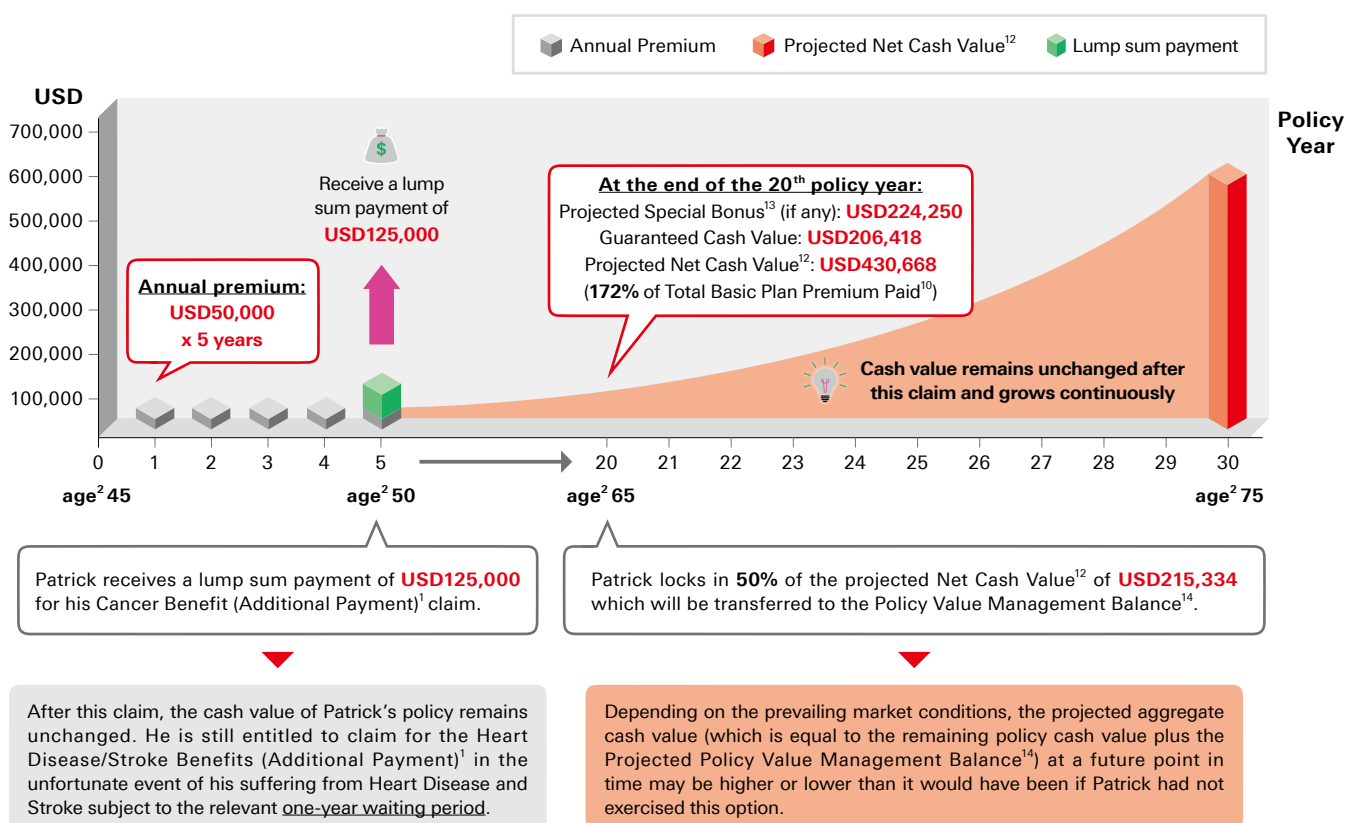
Annual Premium Projected Net Cash Value$^{12}$ Lump sum payment

USD

700,000
600,000
500,000
400,000
300,000
200,000
100,000

Policy Year

Receive a lump sum payment of USD125,000

Annual premium: USD50,000 x 5 years

At the end of the 20$^{th}$ policy year:
Projected Special Bonus$^{13}$ (if any): USD224,250
Guaranteed Cash Value: USD206,418
Projected Net Cash Value$^{12}$: USD430,668
(172% of Total Basic Plan Premium Paid$^{10}$)

Cash value remains unchanged after this claim and grows continuously

0 1 2 3 4 5 20 21 22 23 24 25 26 27 28 29 30

age$^{2}$ 45 age$^{2}$ 50 age$^{2}$ 65 age$^{2}$ 75

Patrick receives a lump sum payment of USD125,000 for his Cancer Benefit (Additional Payment)$^{1}$ claim.

Patrick locks in 50% of the projected Net Cash Value$^{12}$ of USD215,334 which will be transferred to the Policy Value Management Balance$^{14}$.

After this claim, the cash value of Patrick's policy remains unchanged. He is still entitled to claim for the Heart Disease/Stroke Benefits (Additional Payment)$^{1}$ in the unfortunate event of his suffering from Heart Disease and Stroke subject to the relevant one-year waiting period.

Depending on the prevailing market conditions, the projected aggregate cash value (which is equal to the remaining policy cash value plus the Projected Policy Value Management Balance$^{14}$) at a future point in time may be higher or lower than it would have been if Patrick had not exercised this option.